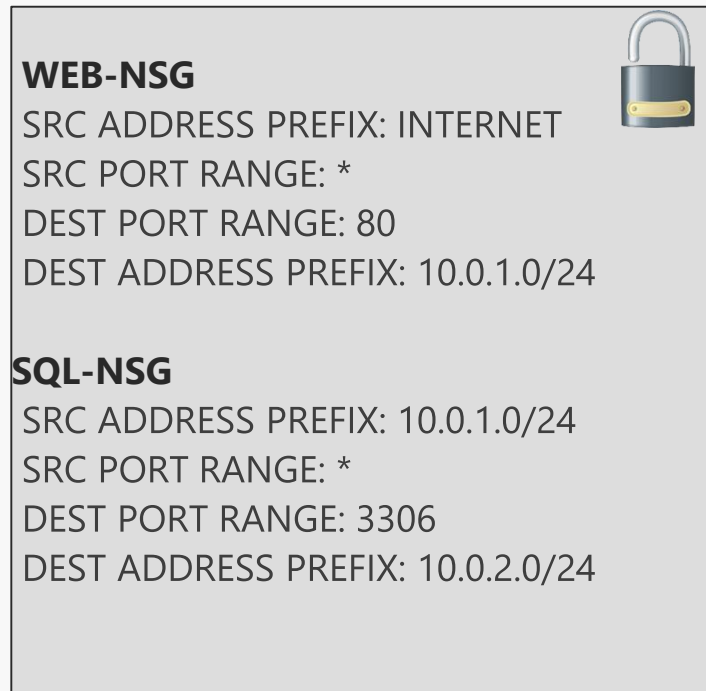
**WEB-NSG**
SRC ADDRESS PREFIX: INTERNET
SRC PORT RANGE: *
DEST PORT RANGE: 80
DEST ADDRESS PREFIX: 10.0.1.0/24

**SQL-NSG**
SRC ADDRESS PREFIX: 10.0.1.0/24
SRC PORT RANGE: *
DEST PORT RANGE: 3306
DEST ADDRESS PREFIX: 10.0.2.0/24